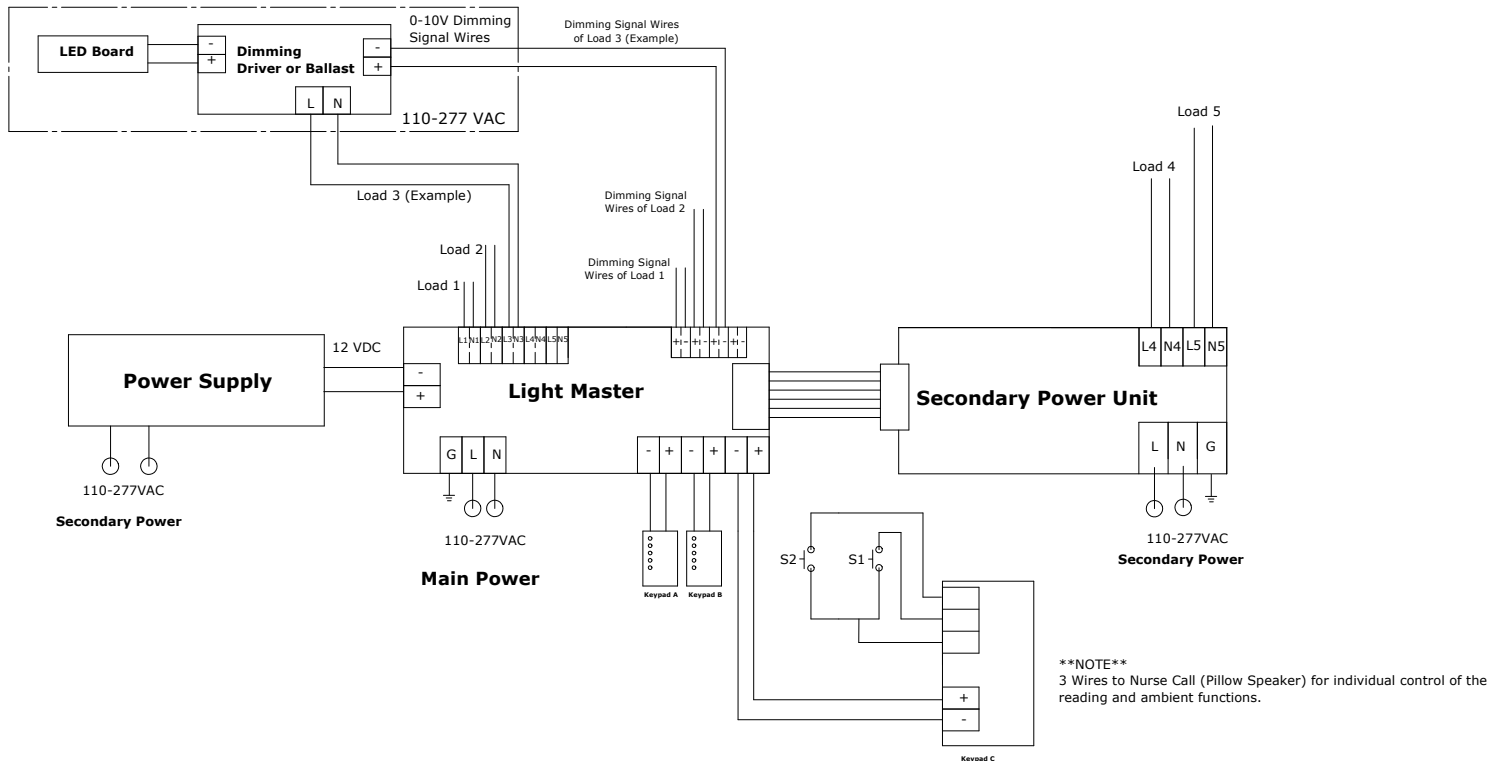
LED Board

-
+
Dimming Driver or Ballast

0-10V Dimming Signal Wires

-
+

L N

110-277 VAC

Dimming Signal Wires of Load 3 (Example)

Load 3 (Example)

Load 2

Load 1

Dimming Signal Wires of Load 2

Dimming Signal Wires of Load 1

L1 N1 L2 N2 L3 N3 L4 N4 L5 N5

+ - + - + - + -

Load 5

Load 4

L4 N4 L5 N5

12 VDC

Power Supply

-
+

Light Master

Secondary Power Unit

G L N

- + - + - +

L N G

110-277VAC

Secondary Power

110-277VAC

Main Power

Keypad A

Keypad B

S2

S1

110-277VAC

Secondary Power

**NOTE**
3 Wires to Nurse Call (Pillow Speaker) for individual control of the reading and ambient functions.

+
-

Keypad C